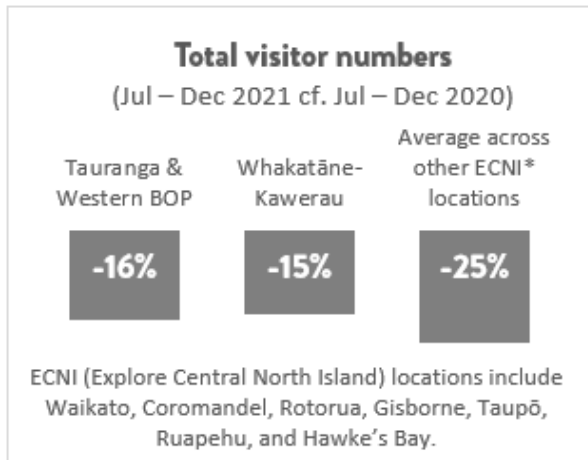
Total visitor numbers
(Jul – Dec 2021 cf. Jul – Dec 2020)

Tauranga & Western BOP

-16%

Whakatāne-Kawerau

-15%

Average across other ECNI* locations

-25%

ECNI (Explore Central North Island) locations include Waikato, Coromandel, Rotorua, Gisborne, Taupō, Ruapehu, and Hawke's Bay.